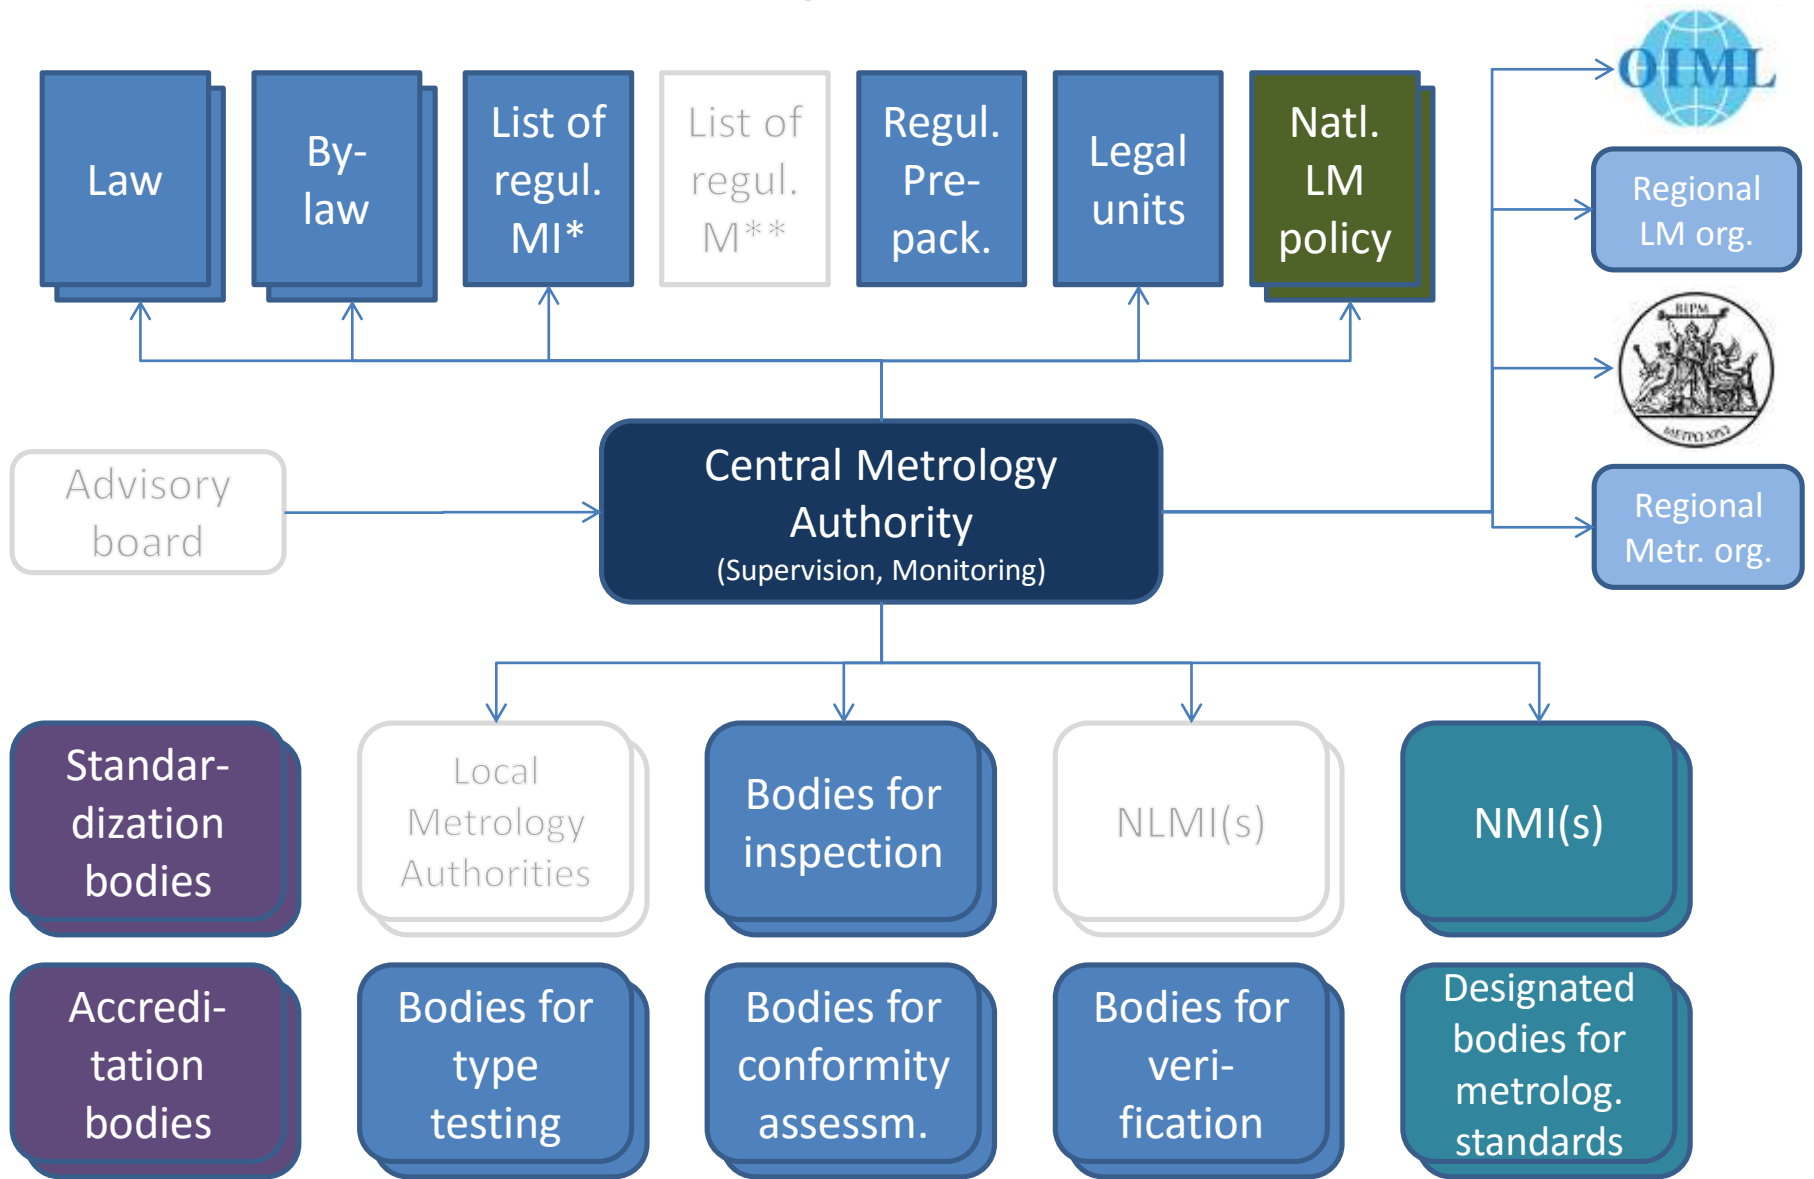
Law

By-law

List of regul. MI*

List of regul. M**

Regul. Pre-pack.

Legal units

Natl. LM policy

OIML

Regional LM org.

BIPM

METRO XPO

Regional Metr. org.

Advisory board

Central Metrology Authority
(Supervision, Monitoring)

Standardization bodies

Local Metrology Authorities

Bodies for inspection

NLMI(s)

NMI(s)

Accreditation bodies

Bodies for type testing

Bodies for conformity assessm.

Bodies for verification

Designated bodies for metrolog. standards